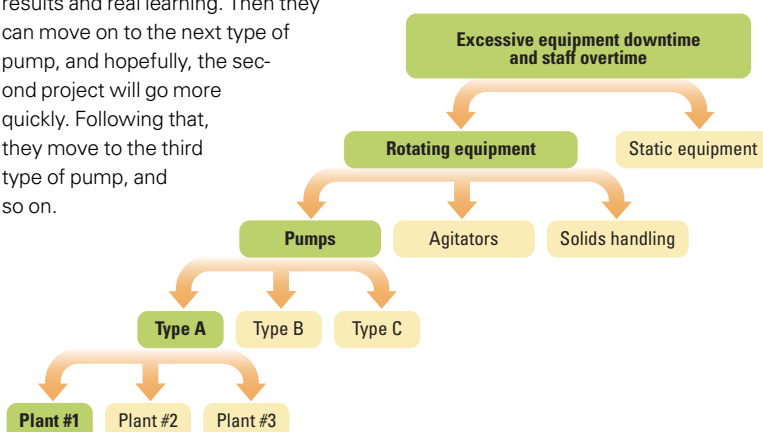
results and real learning. Then they can move on to the next type of pump, and hopefully, the second project will go more quickly. Following that, they move to the third type of pump, and so on.

Excessive equipment downtime and staff overtime

Rotating equipment

Static equipment

Pumps

Agitators

Solids handling

Type A

Type B

Type C

Plant #1

Plant #2

Plant #3